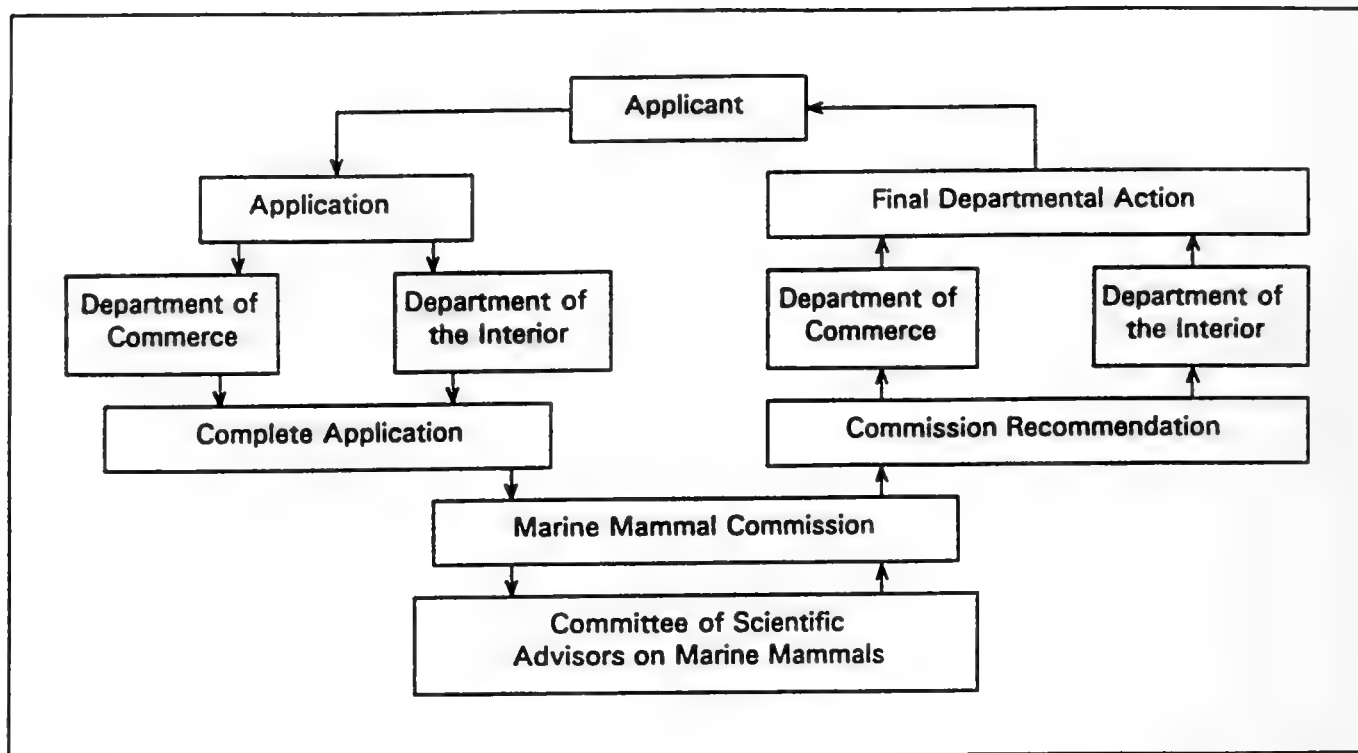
Applicant

Application

Department of Commerce

Department of the Interior

Complete Application

Marine Mammal Commission

Committee of Scientific Advisors on Marine Mammals

Commission Recommendation

Department of Commerce

Department of the Interior

Final Departmental Action